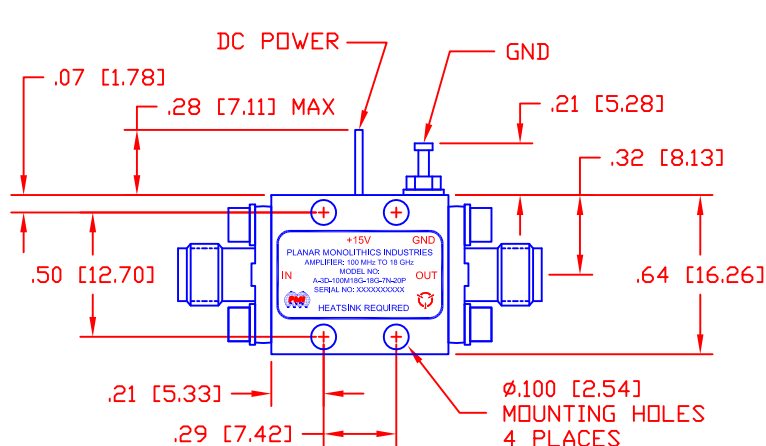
DC POWER

GND

.07 [1.78]

.28 [7.11] MAX

.21 [5.28]

.32 [8.13]

+15V

GND

PLANAR MONOLITHICS INDUSTRIES
AMPLIFIER: 100 MHz TO 18 GHz
MODEL NO:
A-3D-100M18G-18G-7N-20P
SERIAL NO: XXXXXXXXXX

IN

OUT

HEATSINK REQUIRED

.50 [12.70]

.64 [16.26]

.21 [5.33]

.29 [7.42]

Ø.100 [2.54]
MOUNTING HOLES
4 PLACES